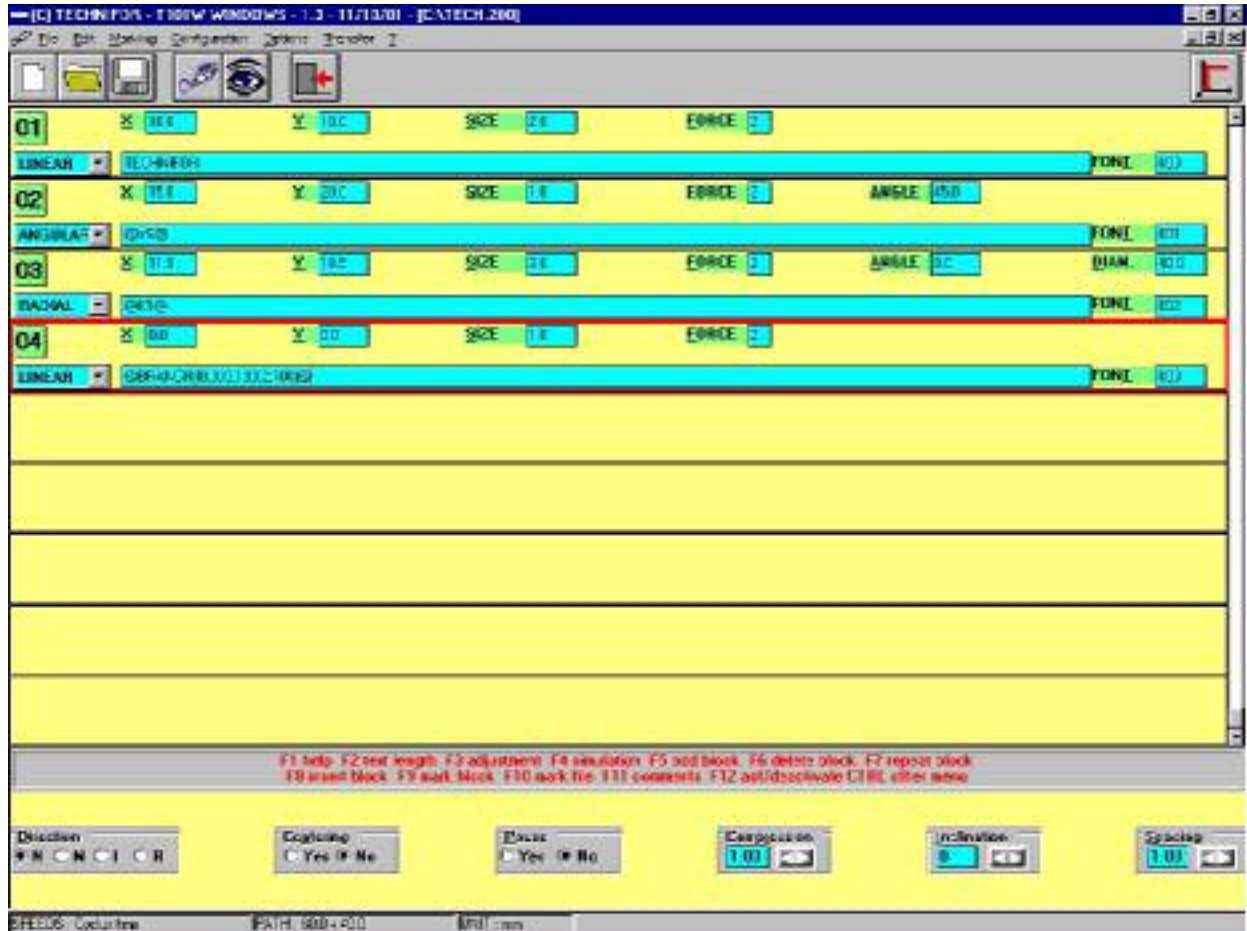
(C) TECHNIFOR - T100W WINDOWS - 1.3 - 11/13/01 - [C:\TECH.200]

File Edit Marking Configuration Options Transfer ?

01 X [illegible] Y 10.0 SIZE 2.0 FORCE 2

LINEAR TECHNIFOR FONT 103

02 X 15.0 Y 20.0 SIZE 1.0 FORCE 2 ANGLE 45.0

ANGULAR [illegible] FONT 103

03 X 11.3 Y 10.0 SIZE 3.0 FORCE 2 ANGLE 0.0 DIAM. 40.0

RADIAL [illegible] FONT 102

04 X 0.0 Y 0.0 SIZE 1.0 FORCE 2

LINEAR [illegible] FONT 103

F1 help F2 text length F3 adjustment F4 simulation F5 add block F6 delete block F7 repeat block
F8 insert block F9 mark block F10 mark file F11 comments F12 act/deactivate CTRL other menu

Direction N N I R

Centering Yes No

Pause Yes No

Compression 1.00

Inclination 0

Spacing 1.00

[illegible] PATH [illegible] UNIT : mm